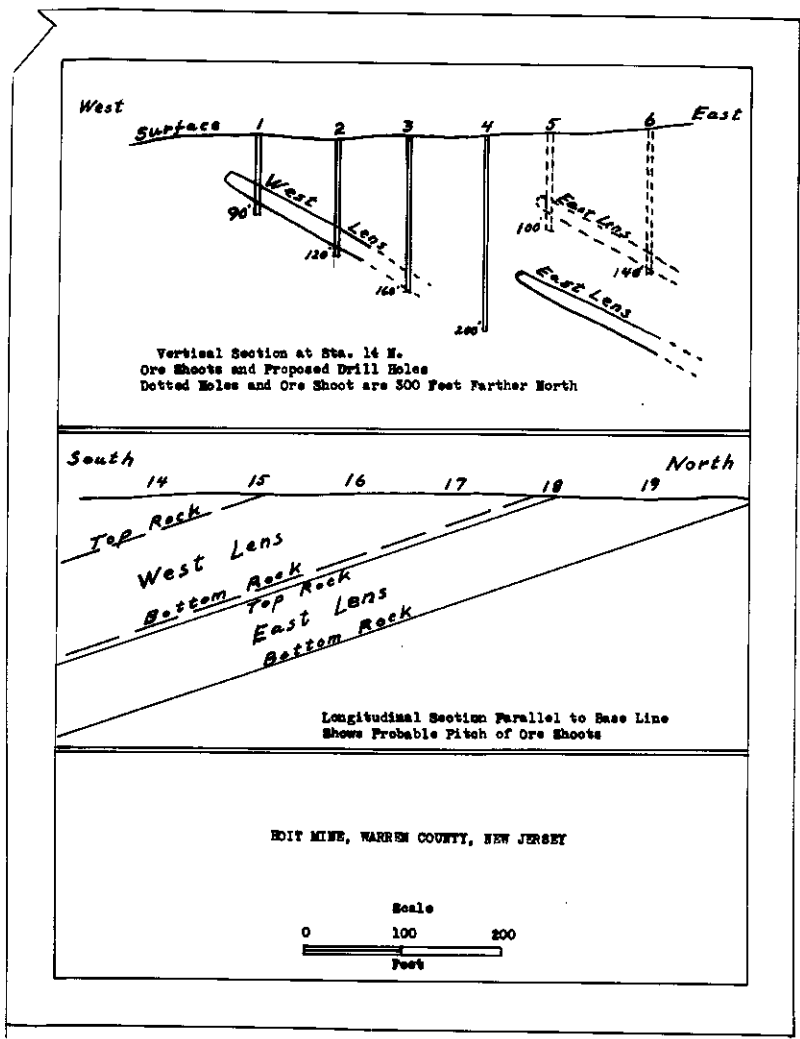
West

East

Surface

1

2

3

4

5

6

West

Lens

90'

120'

160'

200'

100'

East Lens

140'

East Lens

Vertical Section at Sta. 14 N.
Ore Shoots and Proposed Drill Holes
Dotted Holes and Ore Shoot are 300 Feet Farther North

South

North

14

15

16

17

18

19

Top Rock

West Lens

Bottom Rock

Top Rock

East Lens

Bottom Rock

Longitudinal Section Parallel to Base Line
Shows Probable Pitch of Ore Shoots

EDIT MINE, WARREN COUNTY, NEW JERSEY

Scale

0

100

200

Feet